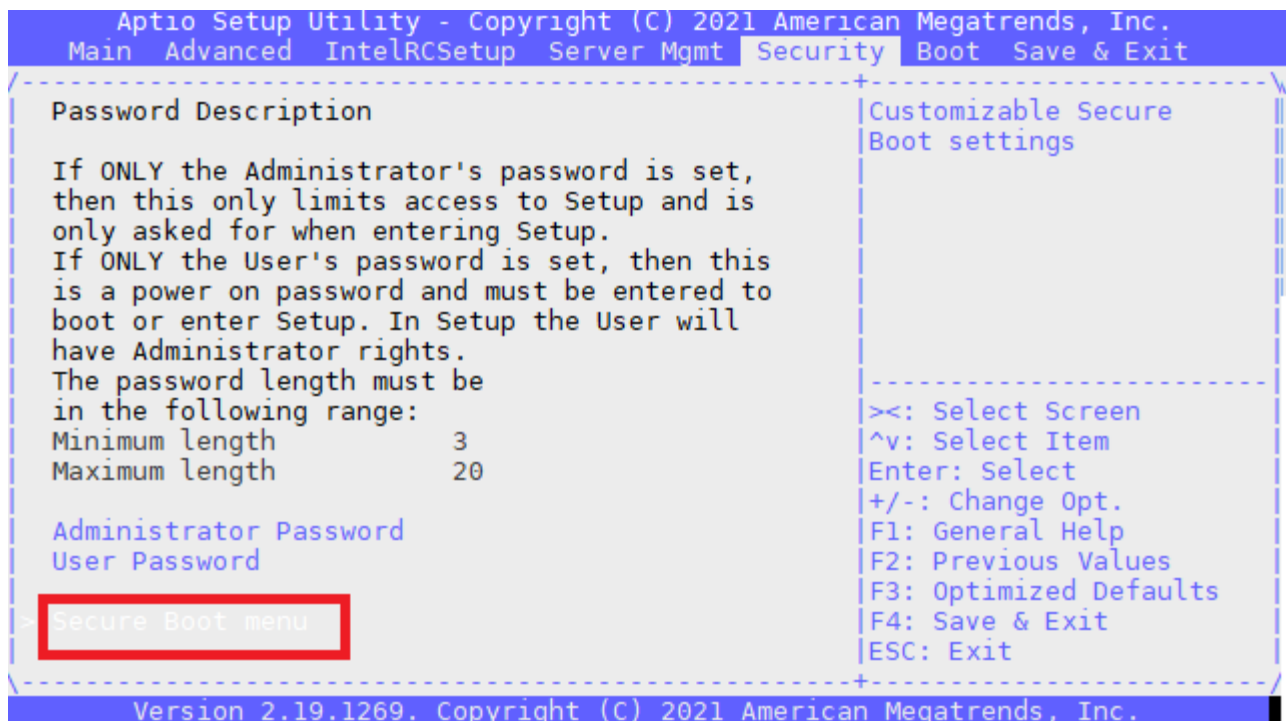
Aptio Setup Utility - Copyright (C) 2021 American Megatrends, Inc.
Main Advanced IntelRCSetup Server Mgmt Security Boot Save & Exit

Password Description

If ONLY the Administrator's password is set, then this only limits access to Setup and is only asked for when entering Setup.
If ONLY the User's password is set, then this is a power on password and must be entered to boot or enter Setup. In Setup the User will have Administrator rights.
The password length must be in the following range:
Minimum length 3
Maximum length 20

Administrator Password
User Password

> Secure Boot menu

Customizable Secure Boot settings

><: Select Screen
^v: Select Item
Enter: Select
+/-: Change Opt.
F1: General Help
F2: Previous Values
F3: Optimized Defaults
F4: Save & Exit
ESC: Exit

Version 2.19.1269. Copyright (C) 2021 American Megatrends, Inc.